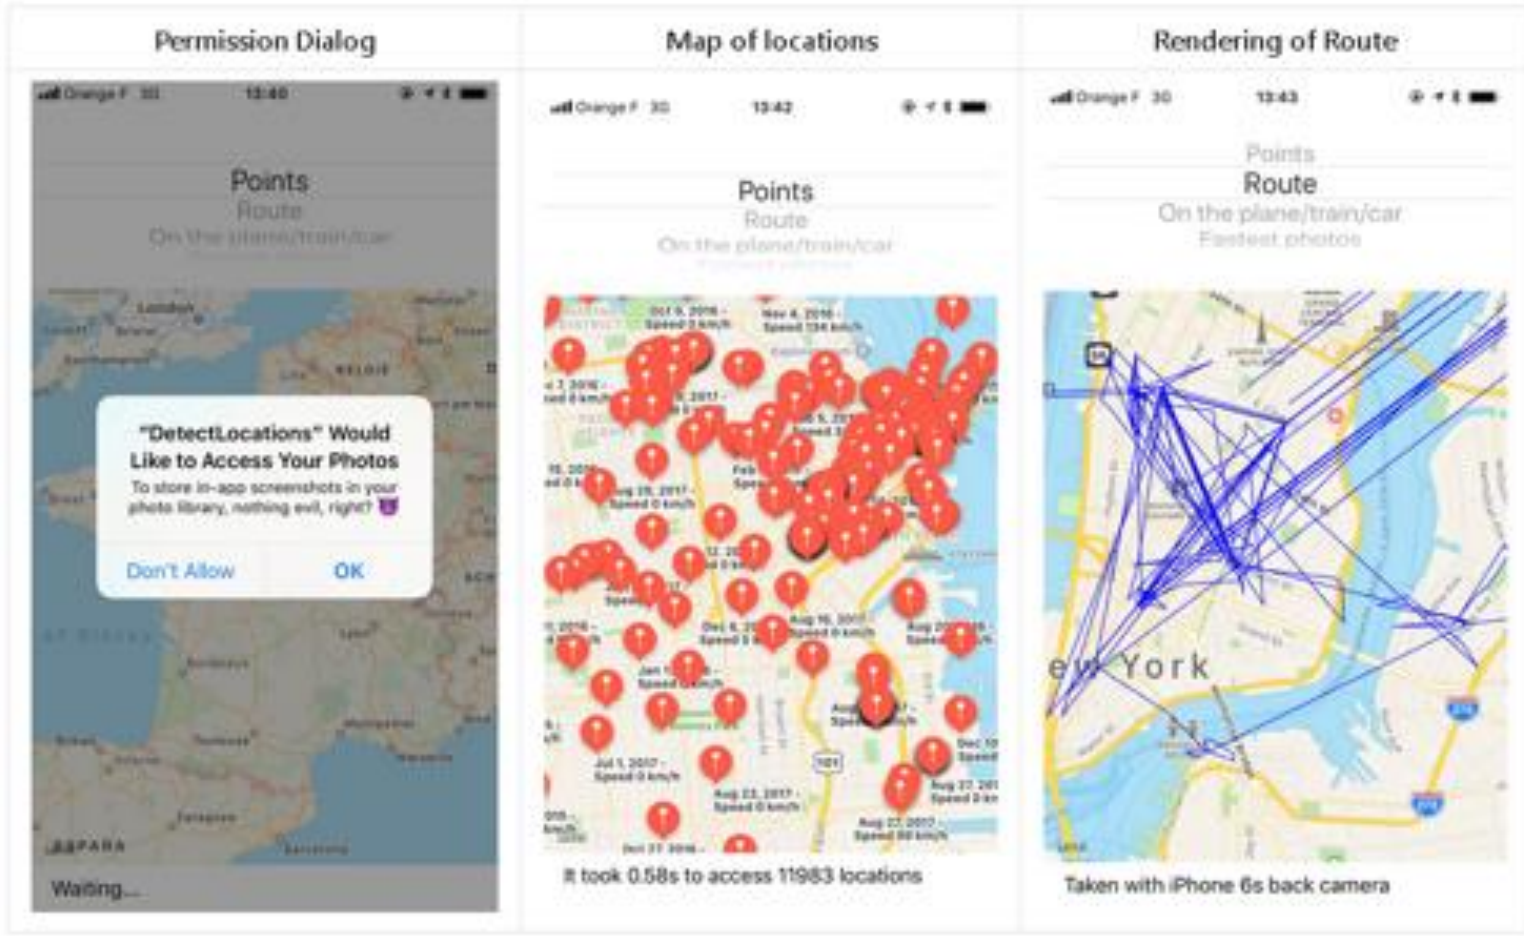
| Permission Dialog | Map of locations | Rendering of Route |
|---|---|---|

Orange F 3G 13:40

Points
Route
On the plane/train/car

London

"DetectLocations" Would Like to Access Your Photos
To store in-app screenshots in your photo library, nothing evil, right? 😈

Don't Allow OK

Waiting...

Orange F 3G 13:42

Points
Route
On the plane/train/car

Oct 9, 2016 - Speed 0 km/h
Nov 4, 2016 - Speed 134 km/h
Aug 28, 2017 - Speed 0 km/h
Dec 6, 2016 - Speed 0 km/h
Aug 16, 2017 - Speed 0 km/h
Jul 1, 2017 - Speed 0 km/h
Aug 23, 2017 - Speed 0 km/h
Aug 27, 2017 - Speed 80 km/h

It took 0.58s to access 11983 locations

Orange F 3G 13:43

Points
Route
On the plane/train/car
Fastest photos

ew York

Taken with iPhone 6s back camera